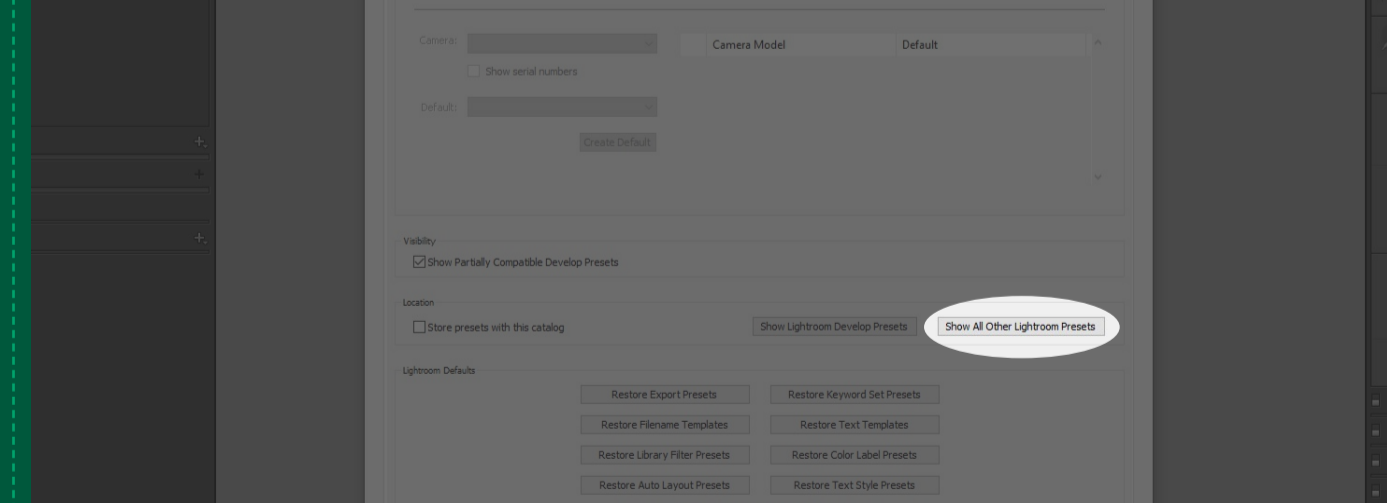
Camera:

Show serial numbers

Default:

Create Default

| Camera Model | Default |
|---|---|

Visibility

Show Partially Compatible Develop Presets

Location

Store presets with this catalog

Show Lightroom Develop Presets

Show All Other Lightroom Presets

Lightroom Defaults

Restore Export Presets

Restore Keyword Set Presets

Restore Filename Templates

Restore Text Templates

Restore Library Filter Presets

Restore Color Label Presets

Restore Auto Layout Presets

Restore Text Style Presets